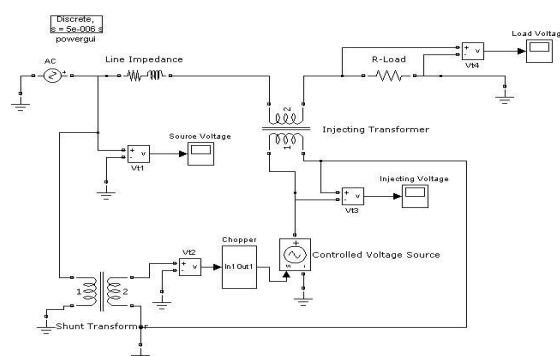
Discrete,
s = 5e-006 s
powergui

AC
Line Impedance
R-Load
Load Voltage
Vt4
Injecting Transformer
Source Voltage
Vt1
Injecting Voltage
Vt3
Vt2
Chopper
In1 Out1
Controlled Voltage Source
1
2
Shunt Transformer